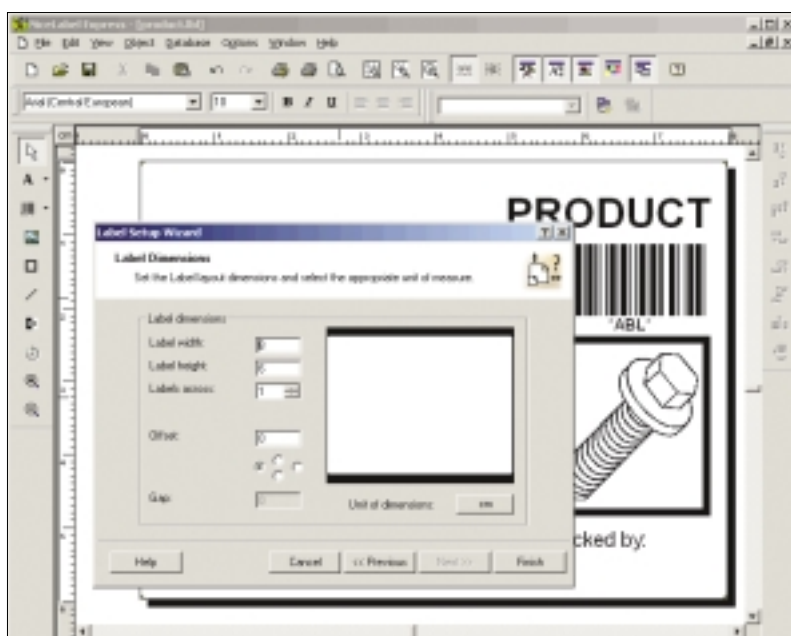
NiceLabel Express - [product.lbl]
File Edit View Object Database Options Window Help
Arial (Central European)
10
B I U
PRODUCT
*ABL*
Label Setup Wizard
Label Dimensions
Set the Label layout dimensions and select the appropriate unit of measure.
Label dimensions
Label width:
6
Label height:
6
Labels across:
1
Offset:
0
Gap:
Unit of dimensions:
cm
cked by:
Help
Cancel
<< Previous
Next >>
Finish